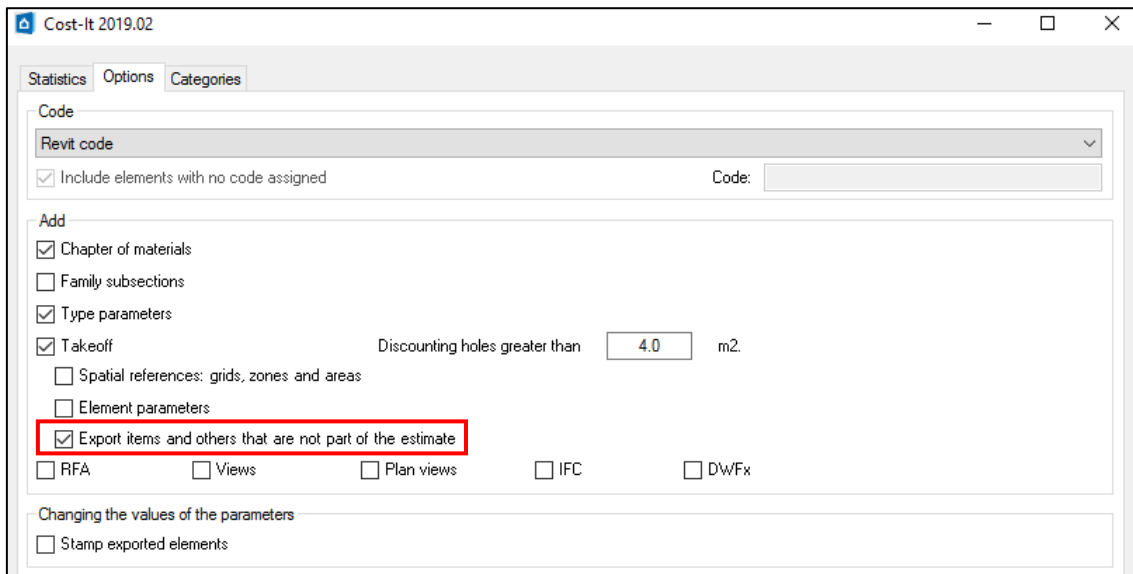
Cost-It 2019.02

Statistics Options Categories

Code

Revit code

Include elements with no code assigned

Code:

Add

Chapter of materials

Family subsections

Type parameters

Takeoff

Discounting holes greater than

4.0

m2.

Spatial references: grids, zones and areas

Element parameters

Export items and others that are not part of the estimate

RFA

Views

Plan views

IFC

DWFx

Changing the values of the parameters

Stamp exported elements